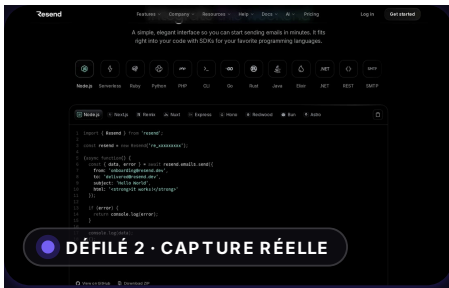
Resend Features Company Resources Help Docs AI Pricing Log in Get started

A simple, elegant interface so you can start sending emails in minutes. It fits right into your code with SDKs for your favorite programming languages.

Node.js Serverless Ruby Python PHP CLI Go Rust Java Elixir .NET REST SMTP

Node.js Next.js Remix Nuxt Express Hono Redwood Bun Astro

import { Resend } from 'resend';

const resend = new Resend('re_xxxxxxxxx');

(async function() {
const { data, error } = await resend.emails.send({
from: 'onboarding@resend.dev',
to: 'delivered@resend.dev',
subject: 'Hello World',
html: '<strong>It works!</strong>'
});

if (error) {
return console.log(error);
}

console.log(data);

DÉFILÉ 2 · CAPTURE RÉELLE

View on GitHub Download ZIP